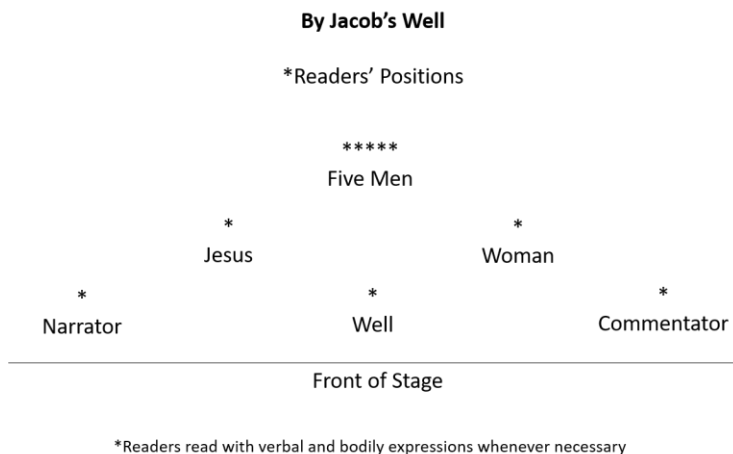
**By Jacob's Well**

\*Readers' Positions

\*\*\*\*\*
Five Men

\*
Jesus

\*
Woman

\*
Narrator

\*
Well

\*
Commentator

Front of Stage

\*Readers read with verbal and bodily expressions whenever necessary